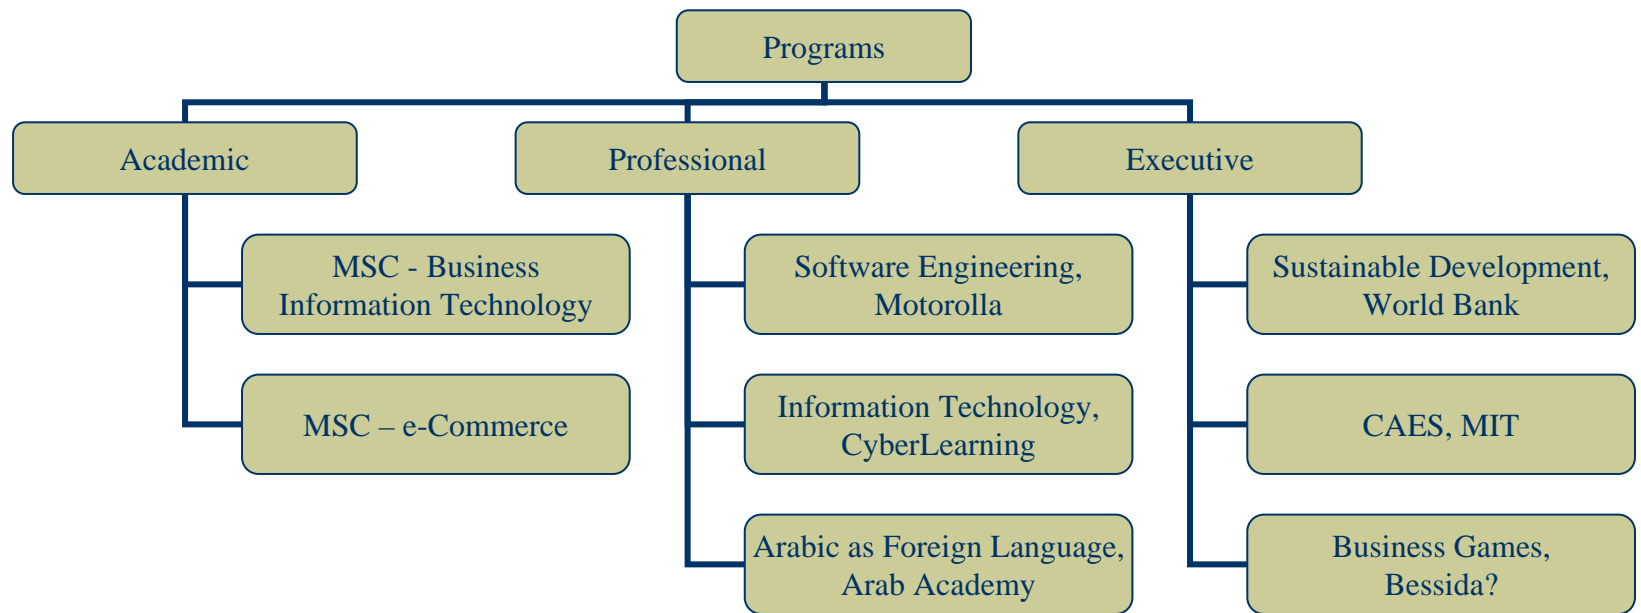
Programs

Academic

MSC - Business Information Technology

MSC – e-Commerce

Professional

Software Engineering, Motorolla

Information Technology, CyberLearning

Arabic as Foreign Language, Arab Academy

Executive

Sustainable Development, World Bank

CAES, MIT

Business Games, Bessida?